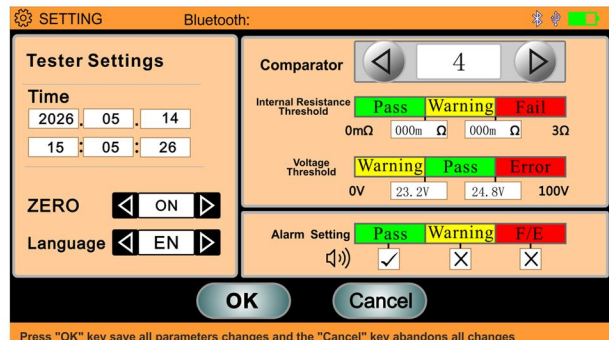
SETTING Bluetooth:

Tester Settings

Time

2026 . 05 . 14

15 : 05 : 26

ZERO ON

Language EN

Comparator 4

Internal Resistance Threshold

Pass Warning Fail

0mΩ 000m Ω 000m Ω 3Ω

Voltage Threshold

Warning Pass Error

0V 23.2V 24.8V 100V

Alarm Setting Pass Warning F/E

OK Cancel

Press "OK" key save all parameters changes and the "Cancel" key abandons all changes